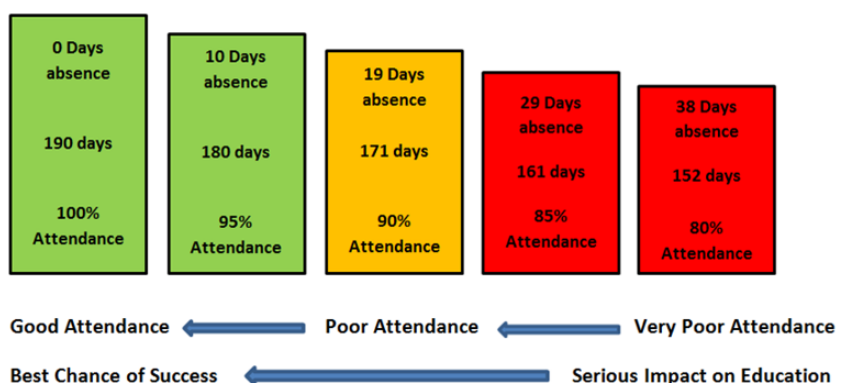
0 Days absence

190 days

100% Attendance

10 Days absence

180 days

95% Attendance

19 Days absence

171 days

90% Attendance

29 Days absence

161 days

85% Attendance

38 Days absence

152 days

80% Attendance

Good Attendance Poor Attendance Very Poor Attendance

Best Chance of Success Serious Impact on Education